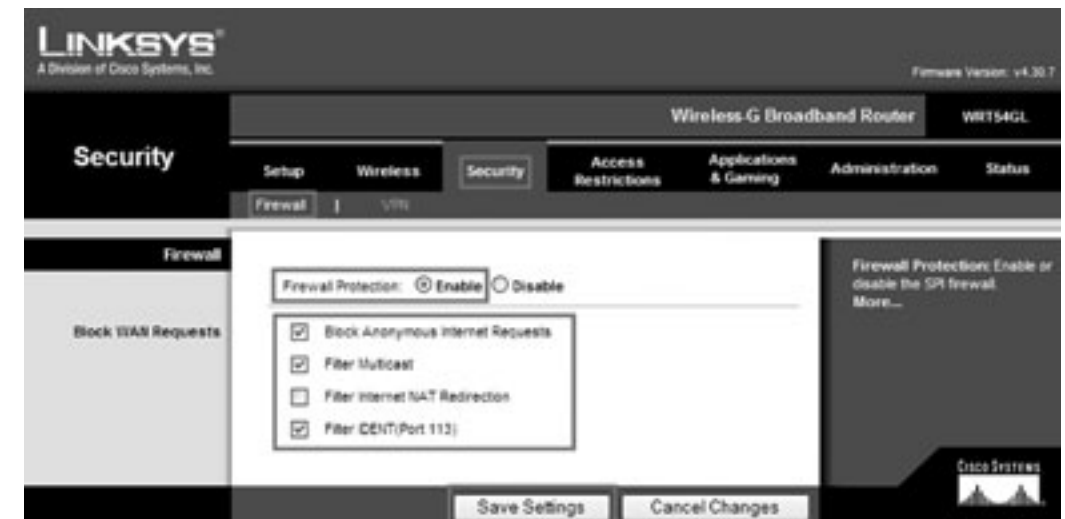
LINKSYS®
A Division of Cisco Systems, Inc.

Firmware Version: v4.30.7

Wireless-G Broadband Router | WRT54GL

Security

Setup | Wireless | Security | Access Restrictions | Applications & Gaming | Administration | Status

Firewall | VPN

Firewall

Firewall Protection: Enable Disable

Block WAN Requests

Block Anonymous Internet Requests
Filter Multicast
Filter Internet NAT Redirection
Filter IDENT(Port 113)

Firewall Protection: Enable or disable the SPI firewall.
More...

Cisco Systems

Save Settings | Cancel Changes